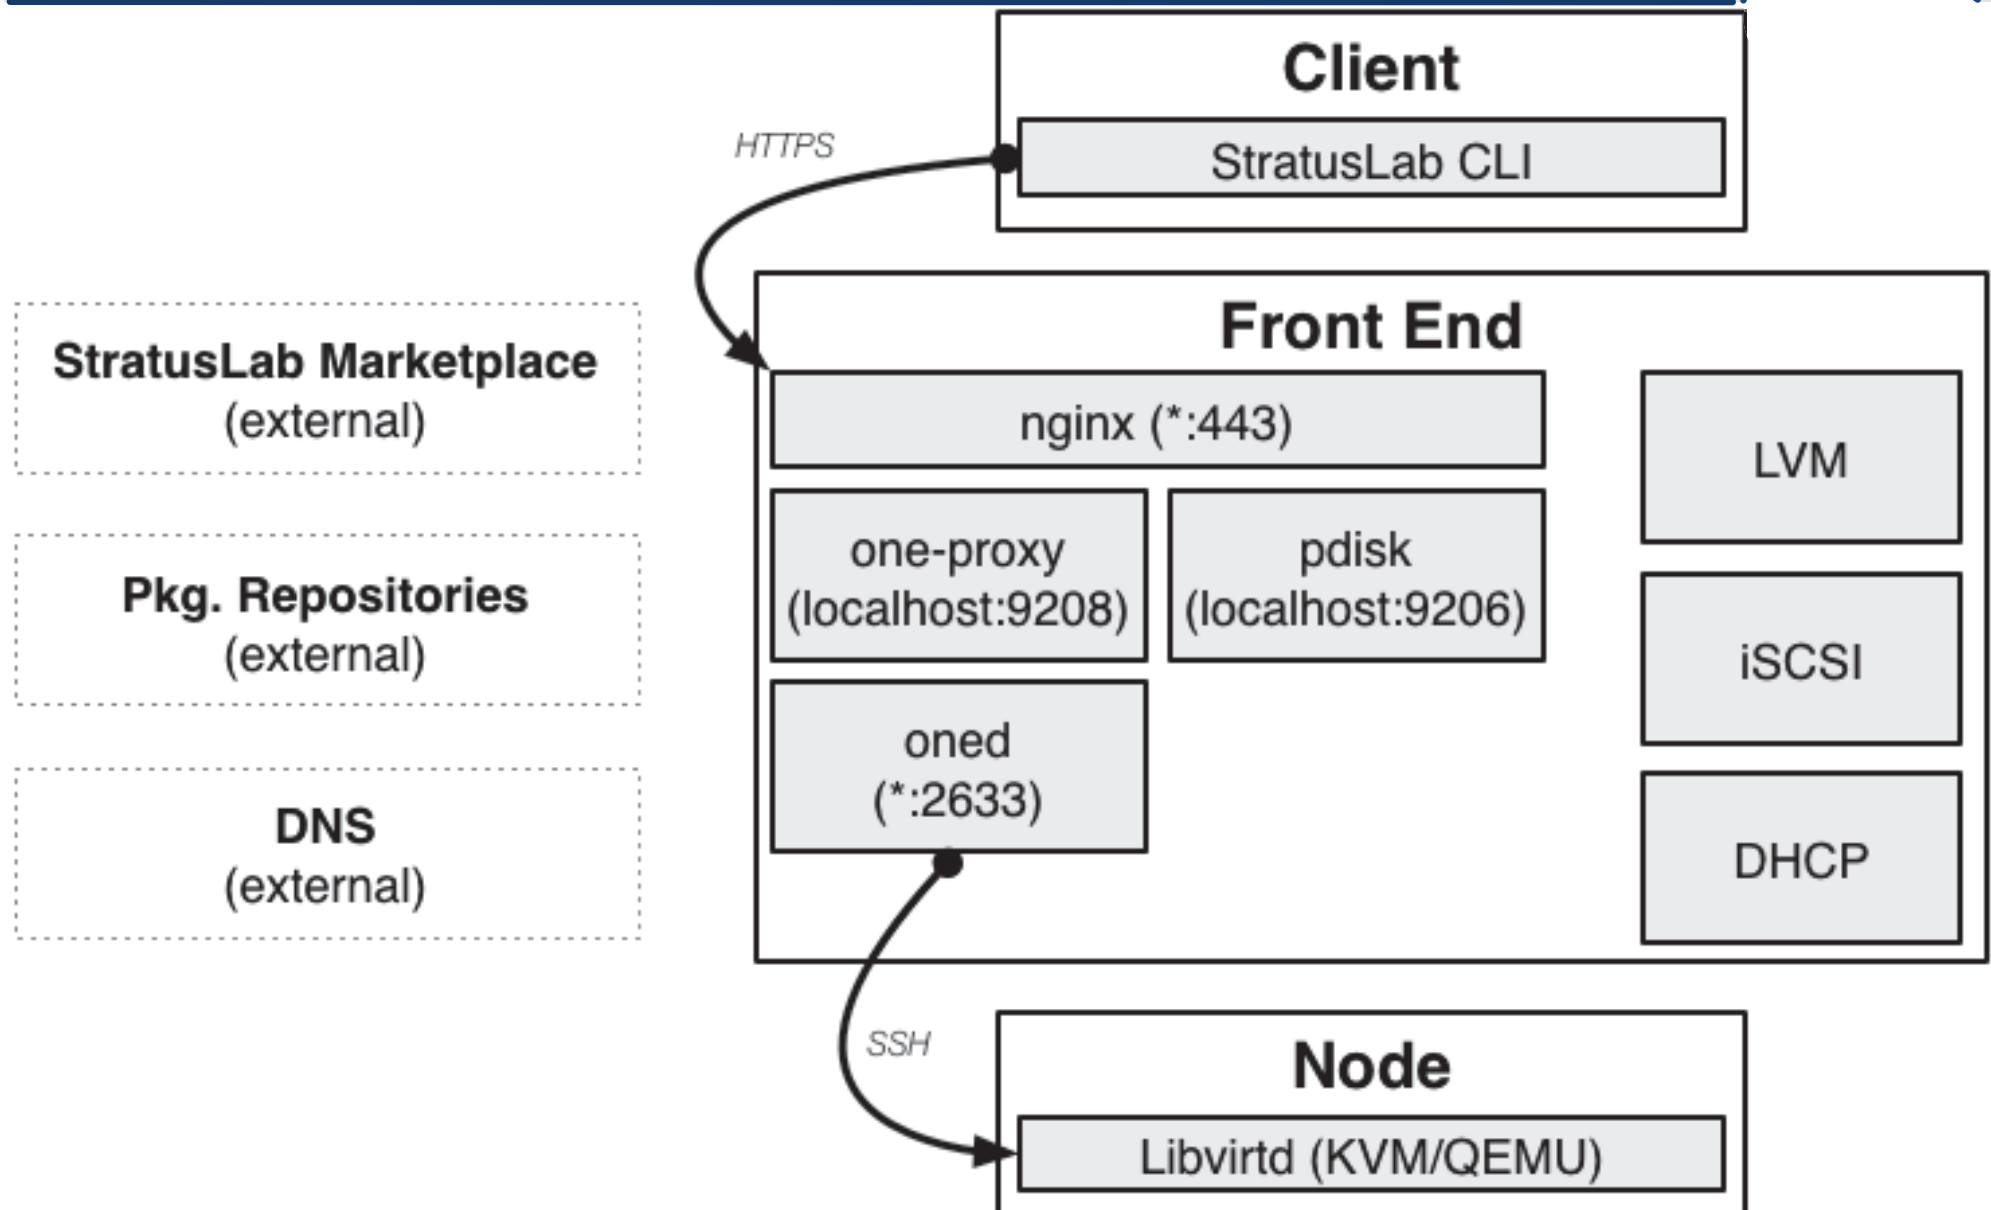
Client

StratusLab CLI

HTTPS

StratusLab Marketplace
(external)

Pkg. Repositories
(external)

DNS
(external)

Front End

nginx (*:443)

one-proxy
(localhost:9208)

pdisk
(localhost:9206)

oned
(*:2633)

LVM

iSCSI

DHCP

SSH

Node

Libvirtd (KVM/QEMU)